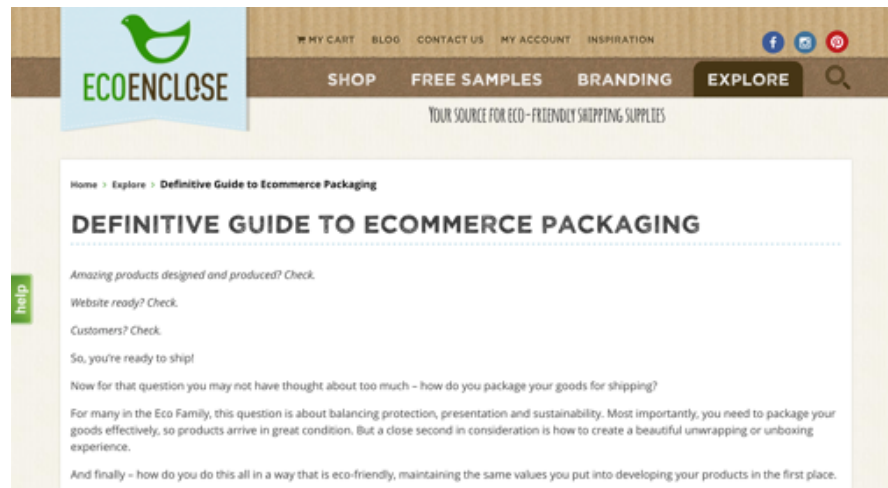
ECOENCLOSE

MY CART BLOG CONTACT US MY ACCOUNT INSPIRATION

SHOP FREE SAMPLES BRANDING EXPLORE

YOUR SOURCE FOR ECO-FRIENDLY SHIPPING SUPPLIES

Home > Explore > Definitive Guide to Ecommerce Packaging

DEFINITIVE GUIDE TO ECOMMERCE PACKAGING

help

Amazing products designed and produced? Check.

Website ready? Check.

Customers? Check.

So, you're ready to ship!

Now for that question you may not have thought about too much – how do you package your goods for shipping?

For many in the Eco Family, this question is about balancing protection, presentation and sustainability. Most importantly, you need to package your goods effectively, so products arrive in great condition. But a close second in consideration is how to create a beautiful unwrapping or unboxing experience.

And finally – how do you do this all in a way that is eco-friendly, maintaining the same values you put into developing your products in the first place.